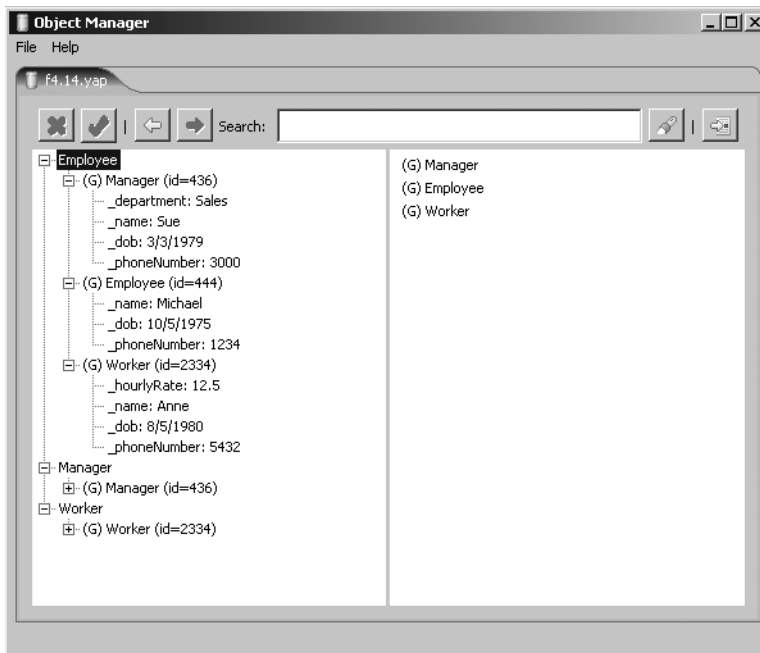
Object Manager
File Help
f4.14.yap
Search:

Employee
(G) Manager (id=436)
_department: Sales
_name: Sue
_dob: 3/3/1979
_phoneNumber: 3000
(G) Employee (id=444)
_name: Michael
_dob: 10/5/1975
_phoneNumber: 1234
(G) Worker (id=2334)
_hourlyRate: 12.5
_name: Anne
_dob: 8/5/1980
_phoneNumber: 5432
Manager
(G) Manager (id=436)
Worker
(G) Worker (id=2334)

(G) Manager
(G) Employee
(G) Worker